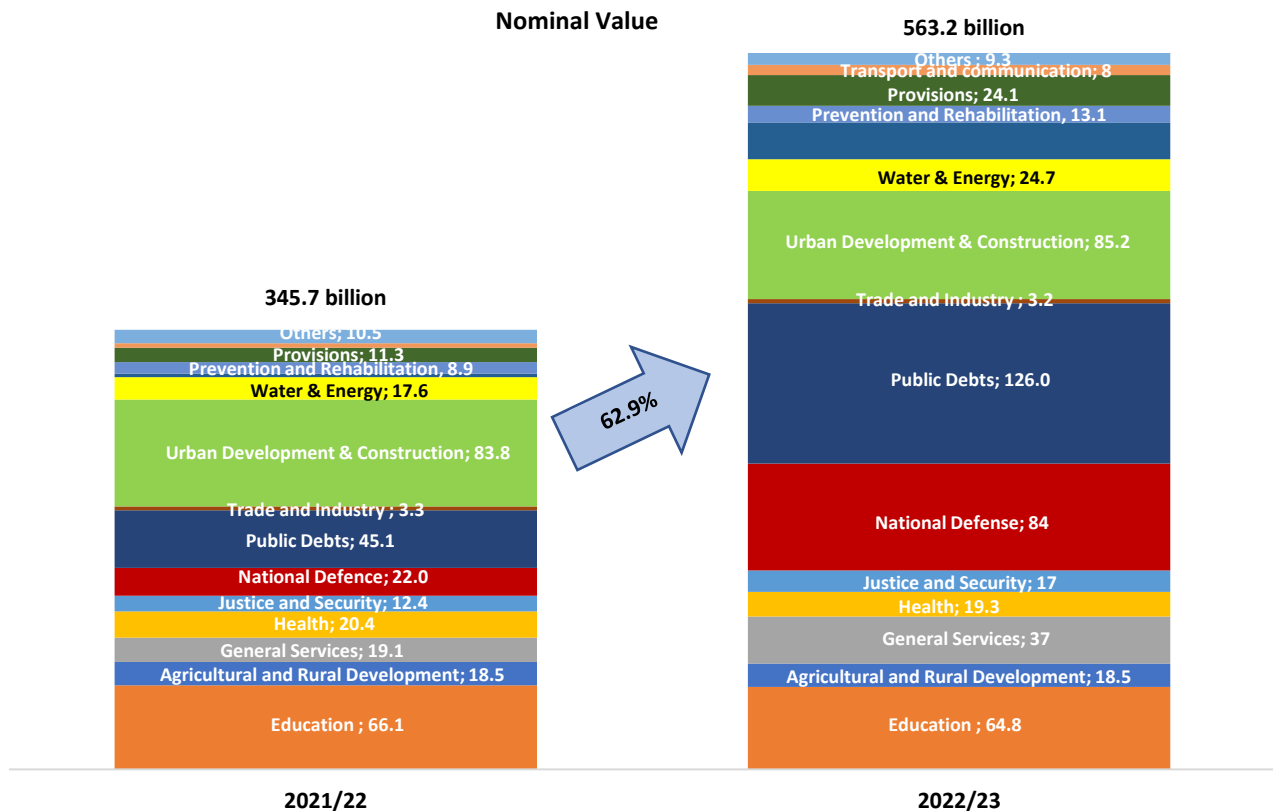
Nominal Value

345.7 billion

Others; 10.5
Provisions; 11.3
Prevention and Rehabilitation, 8.9
Water & Energy; 17.6
Urban Development & Construction; 83.8
Trade and Industry ; 3.3
Public Debts; 45.1
National Defence; 22.0
Justice and Security; 12.4
Health; 20.4
General Services; 19.1
Agricultural and Rural Development; 18.5
Education ; 66.1

62.9%

563.2 billion

Others ; 9.3
Transport and communication; 8
Provisions; 24.1
Prevention and Rehabilitation, 13.1
Water & Energy; 24.7
Urban Development & Construction; 85.2
Trade and Industry ; 3.2
Public Debts; 126.0
National Defense; 84
Justice and Security; 17
Health; 19.3
General Services; 37
Agricultural and Rural Development; 18.5
Education ; 64.8

2021/22

2022/23